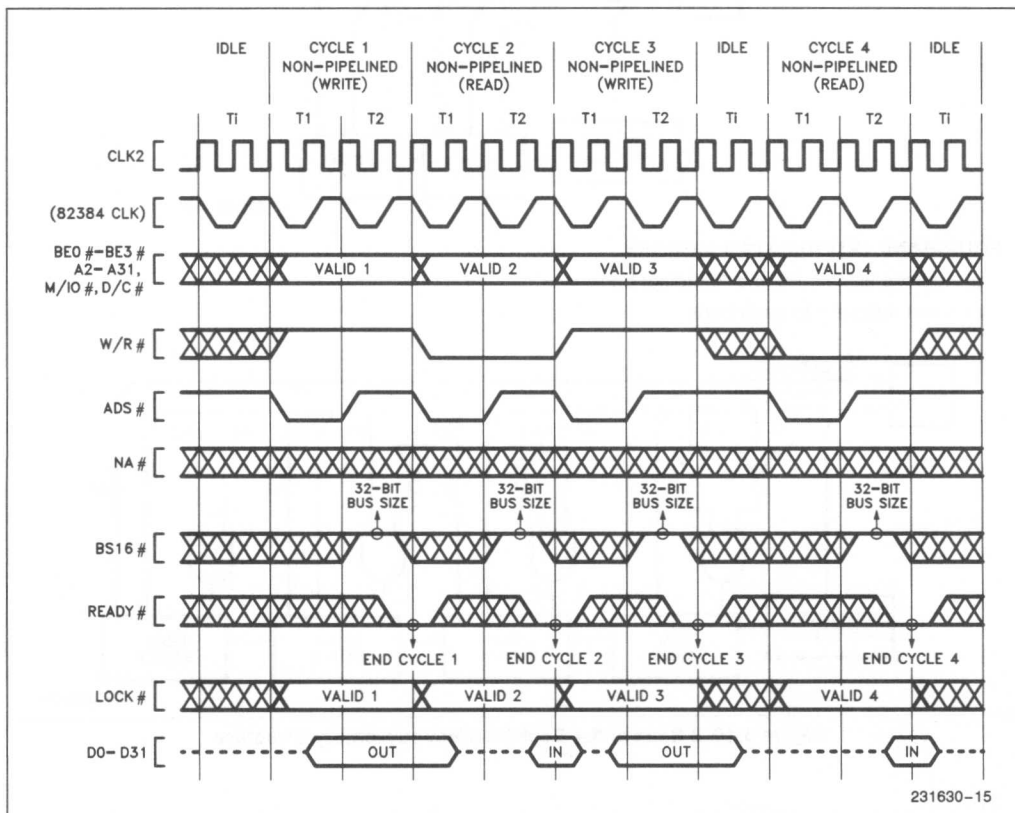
IDLE | CYCLE 1 NON-PIPELINED (WRITE) | CYCLE 2 NON-PIPELINED (READ) | CYCLE 3 NON-PIPELINED (WRITE) | IDLE | CYCLE 4 NON-PIPELINED (READ) | IDLE

Ti T1 T2 T1 T2 T1 T2 Ti T1 T2 Ti

CLK2

(82384 CLK)

BE0#–BE3# A2–A31, M/IO#, D/C#

VALID 1 VALID 2 VALID 3 VALID 4

W/R#

ADS#

NA#

32-BIT BUS SIZE 32-BIT BUS SIZE 32-BIT BUS SIZE 32-BIT BUS SIZE

BS16#

READY#

END CYCLE 1 END CYCLE 2 END CYCLE 3 END CYCLE 4

LOCK#

VALID 1 VALID 2 VALID 3 VALID 4

D0–D31

OUT IN OUT IN

231630–15